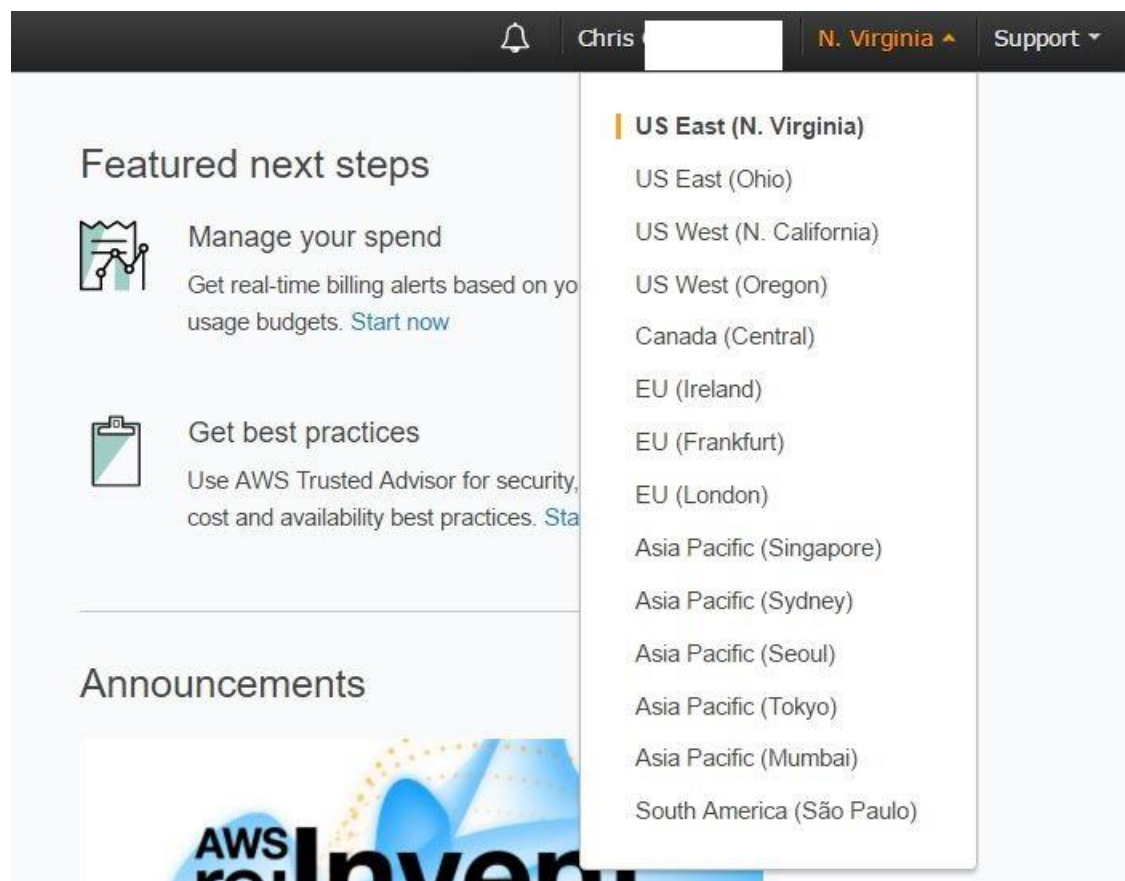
Chris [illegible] N. Virginia Support

US East (N. Virginia)
US East (Ohio)
US West (N. California)
US West (Oregon)
Canada (Central)
EU (Ireland)
EU (Frankfurt)
EU (London)
Asia Pacific (Singapore)
Asia Pacific (Sydney)
Asia Pacific (Seoul)
Asia Pacific (Tokyo)
Asia Pacific (Mumbai)
South America (São Paulo)

Featured next steps

Manage your spend
Get real-time billing alerts based on yo usage budgets. Start now

Get best practices
Use AWS Trusted Advisor for security, cost and availability best practices. Sta

Announcements

AWS re:Invent